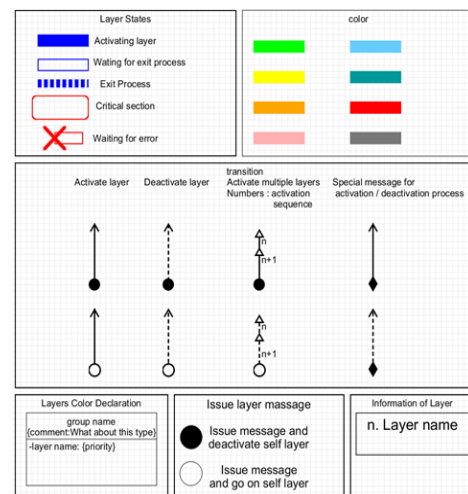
Layer States

Activating layer

Wating for exit process

Exit Process

Critical section

Waiting for error

color

transition

Activate layer

Deactivate layer

Activate multiple layers
Numbers : activation sequence

Special message for activation / deactivation process

n

n+1

n

n+1

Layers Color Declaration

group name
{comment:What about this type}

-layer name: {priority}

Issue layer massage

Issue message and deactivate self layer

Issue message and go on self layer

Information of Layer

n. Layer name